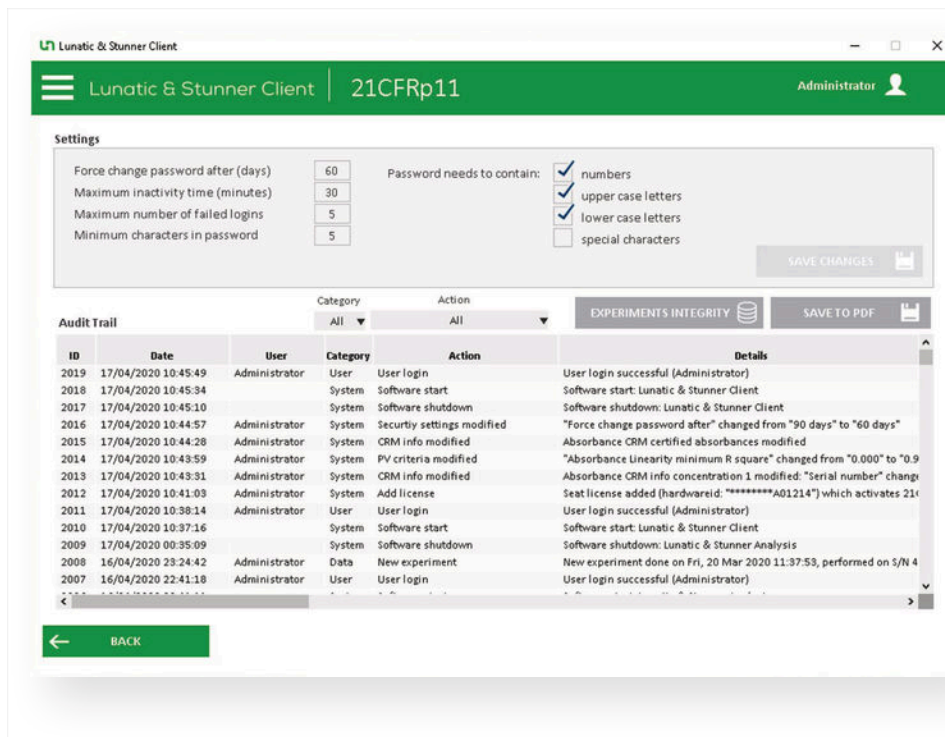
Lunatic & Stunner Client

Lunatic & Stunner Client | 21CFRp11

Administrator

Settings

Force change password after (days) 60
Maximum inactivity time (minutes) 30
Maximum number of failed logins 5
Minimum characters in password 5

Password needs to contain: numbers
upper case letters
lower case letters
special characters

SAVE CHANGES

Audit Trail

Category
All

Action
All

EXPERIMENTS INTEGRITY

SAVE TO PDF

| ID | Date | User | Category | Action | Details |
|---|---|---|---|---|---|
| 2019 | 17/04/2020 10:45:49 | Administrator | User | User login | User login successful (Administrator) |
| 2018 | 17/04/2020 10:45:34 | | System | Software start | Software start: Lunatic & Stunner Client |
| 2017 | 17/04/2020 10:45:10 | | System | Software shutdown | Software shutdown: Lunatic & Stunner Client |
| 2016 | 17/04/2020 10:44:57 | Administrator | System | Securtiy settings modified | "Force change password after" changed from "90 days" to "60 days" |
| 2015 | 17/04/2020 10:44:28 | Administrator | System | CRM info modified | Absorbance CRM certified absorbances modified |
| 2014 | 17/04/2020 10:43:59 | Administrator | System | PV criteria modified | "Absorbance Linearity minimum R square" changed from "0.000" to "0.9 |
| 2013 | 17/04/2020 10:43:31 | Administrator | System | CRM info modified | Absorbance CRM info concentration 1 modified: "Serial number" chang |
| 2012 | 17/04/2020 10:41:03 | Administrator | System | Add license | Seat license added (hardwareid: "********A01214") which activates 21 |
| 2011 | 17/04/2020 10:38:14 | Administrator | User | User login | User login successful (Administrator) |
| 2010 | 17/04/2020 10:37:16 | | System | Software start | Software start: Lunatic & Stunner Client |
| 2009 | 17/04/2020 00:35:09 | | System | Software shutdown | Software shutdown: Lunatic & Stunner Analysis |
| 2008 | 16/04/2020 23:24:42 | Administrator | Data | New experiment | New experiment done on Fri, 20 Mar 2020 11:37:53, performed on S/N 4 |
| 2007 | 16/04/2020 22:41:18 | Administrator | User | User login | User login successful (Administrator) |

BACK